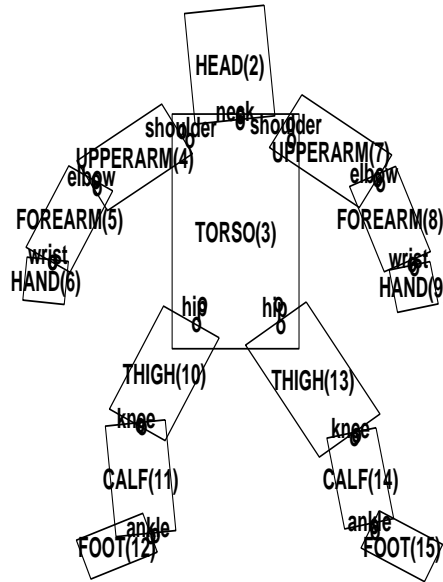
HEAD(2)
neck
shoulder
shoulder
UPPERARM(4)
UPPERARM(7)
elbow
elbow
FOREARM(5)
FOREARM(8)
TORSO(3)
wrist
wrist
HAND(6)
HAND(9
hip
hip
THIGH(10)
THIGH(13)
knee
knee
CALF(11)
CALF(14)
ankle
ankle
FOOT(12)
FOOT(15)